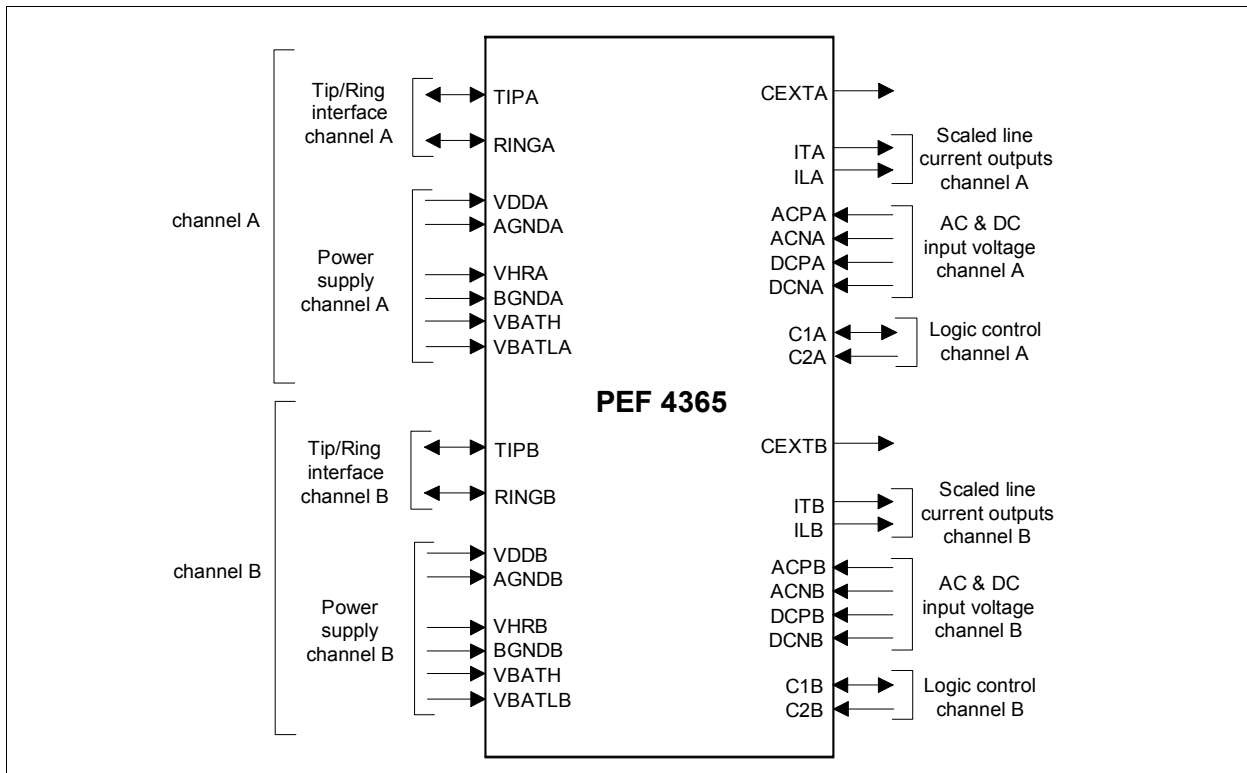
Tip/Ring interface channel A
TIPA
RINGA
channel A
Power supply channel A
VDDA
AGNDA
VHRA
BGNDA
VBATH
VBATLA
CEXTA
ITA
ILA
Scaled line current outputs channel A
ACPA
ACNA
DCPA
DCNA
AC & DC input voltage channel A
C1A
C2A
Logic control channel A
PEF 4365
Tip/Ring interface channel B
TIPB
RINGB
channel B
Power supply channel B
VDDB
AGNDB
VHRB
BGNDB
VBATH
VBATLB
CEXTB
ITB
ILB
Scaled line current outputs channel B
ACPB
ACNB
DCPB
DCNB
AC & DC input voltage channel B
C1B
C2B
Logic control channel B